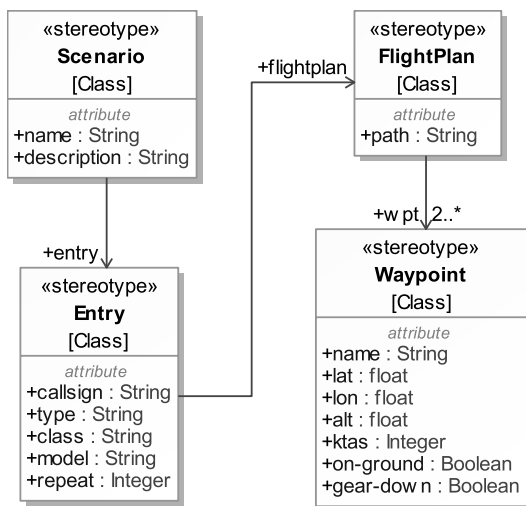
«stereotype»
**Scenario**
[Class]
attribute
+name : String
+description : String

+flightplan

«stereotype»
**FlightPlan**
[Class]
attribute
+path : String

+entry

+w pt 2..*

«stereotype»
**Entry**
[Class]
attribute
+callsign : String
+type : String
+class : String
+model : String
+repeat : Integer

«stereotype»
**Waypoint**
[Class]
attribute
+name : String
+lat : float
+lon : float
+alt : float
+ktas : Integer
+on-ground : Boolean
+gear-dow n : Boolean